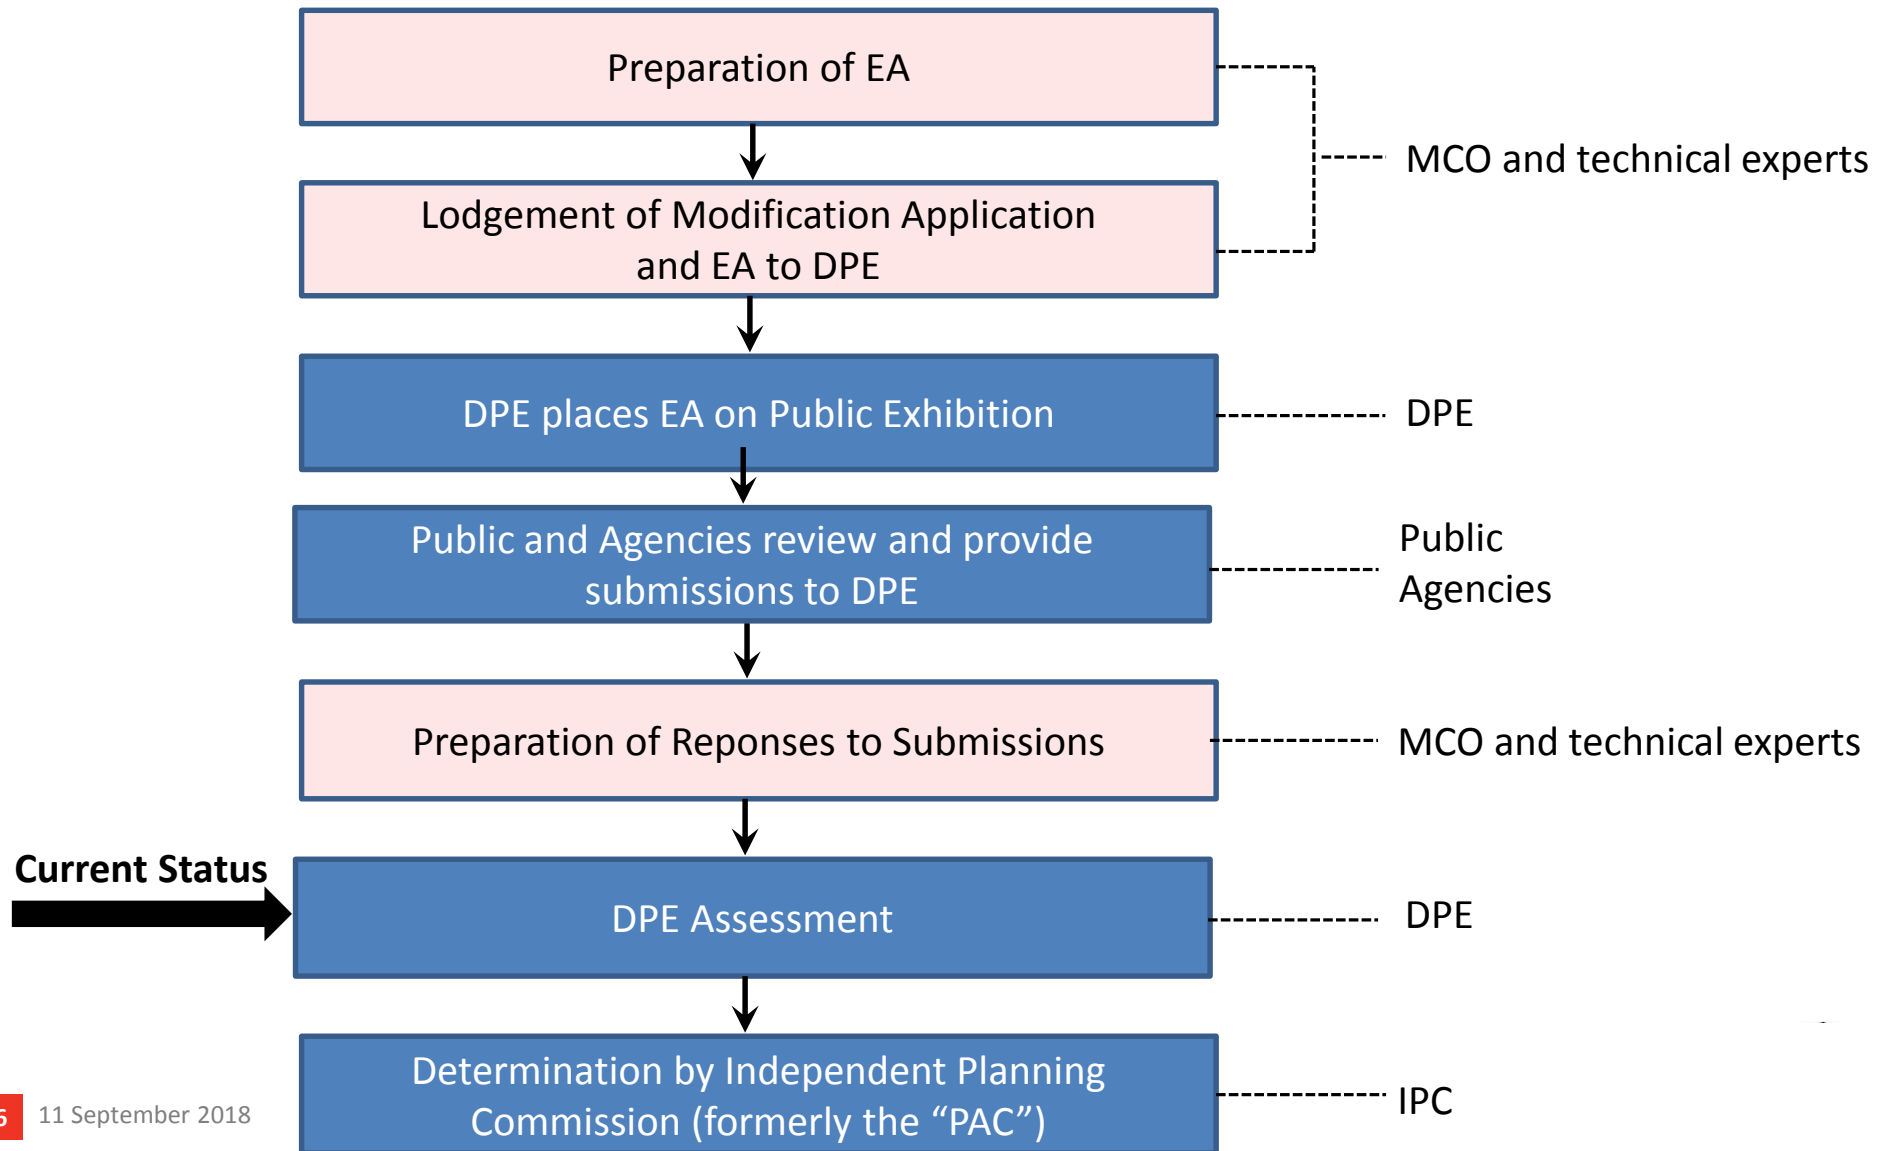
Preparation of EA

Lodgement of Modification Application and EA to DPE

MCO and technical experts

DPE places EA on Public Exhibition

DPE

Public and Agencies review and provide submissions to DPE

Public
Agencies

Preparation of Reponses to Submissions

MCO and technical experts

Current Status

DPE Assessment

DPE

Determination by Independent Planning Commission (formerly the “PAC”)

IPC

6

11 September 2018